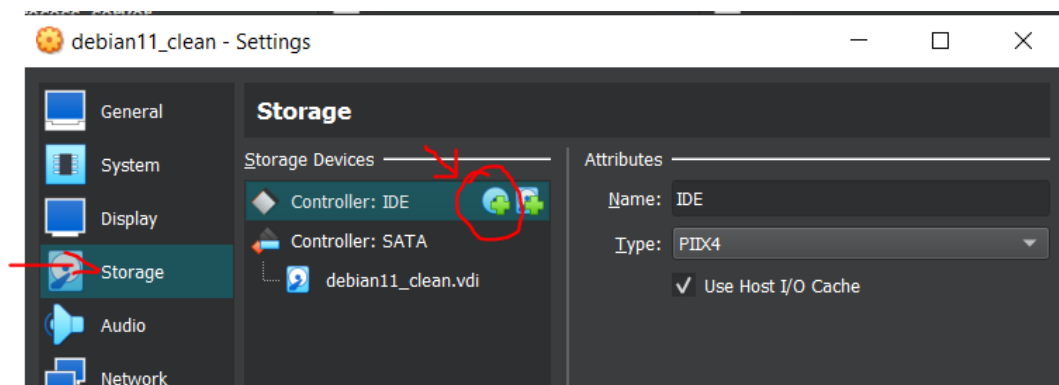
debian11_clean - Settings

General
System
Display
Storage
Audio
Network

Storage

Storage Devices
Controller: IDE
Controller: SATA
debian11_clean.vdi

Attributes
Name: IDE
Type: PIIX4
✓ Use Host I/O Cache